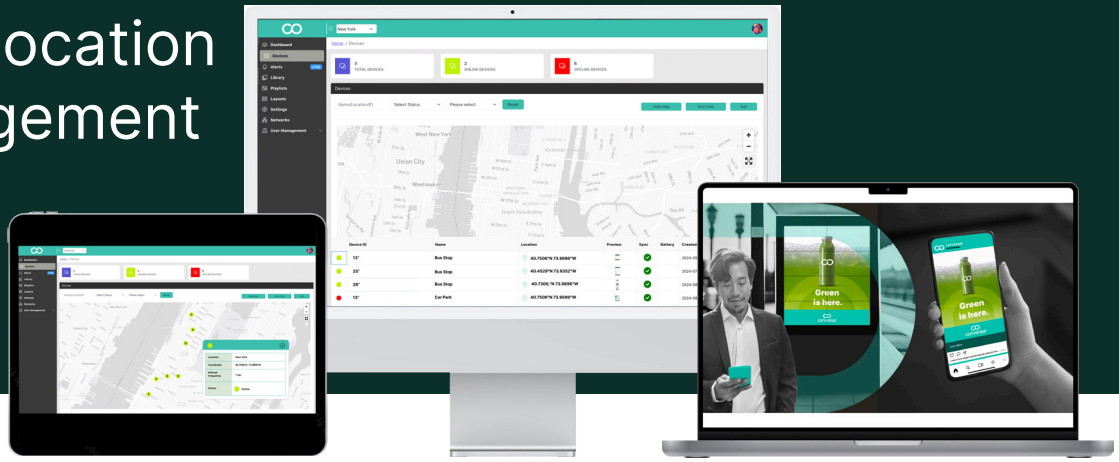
ocation
gement

New York
Dashboard
Devices
Alerts
Library
Playlists
Layouts
Settings
Networks
User Management
Home / Devices
0
TOTAL DEVICES
2
ONLINE DEVICES
6
OFFLINE DEVICES
Devices
Select Status
Please select
Reset
West New York
Union City
Weehawken
Empire State Building
Device ID
Name
Location
Preview
Sync
Battery
Created
13"
Bus Stop
40.7506°N 73.9896°W
25"
Bus Stop
40.4526°N 73.9352°W
28"
Bus Stop
40.7506°N 73.9896°W
13"
Car Park
40.7506°N 73.9896°W
Location
New York
Status
Green is here.
Green is here.